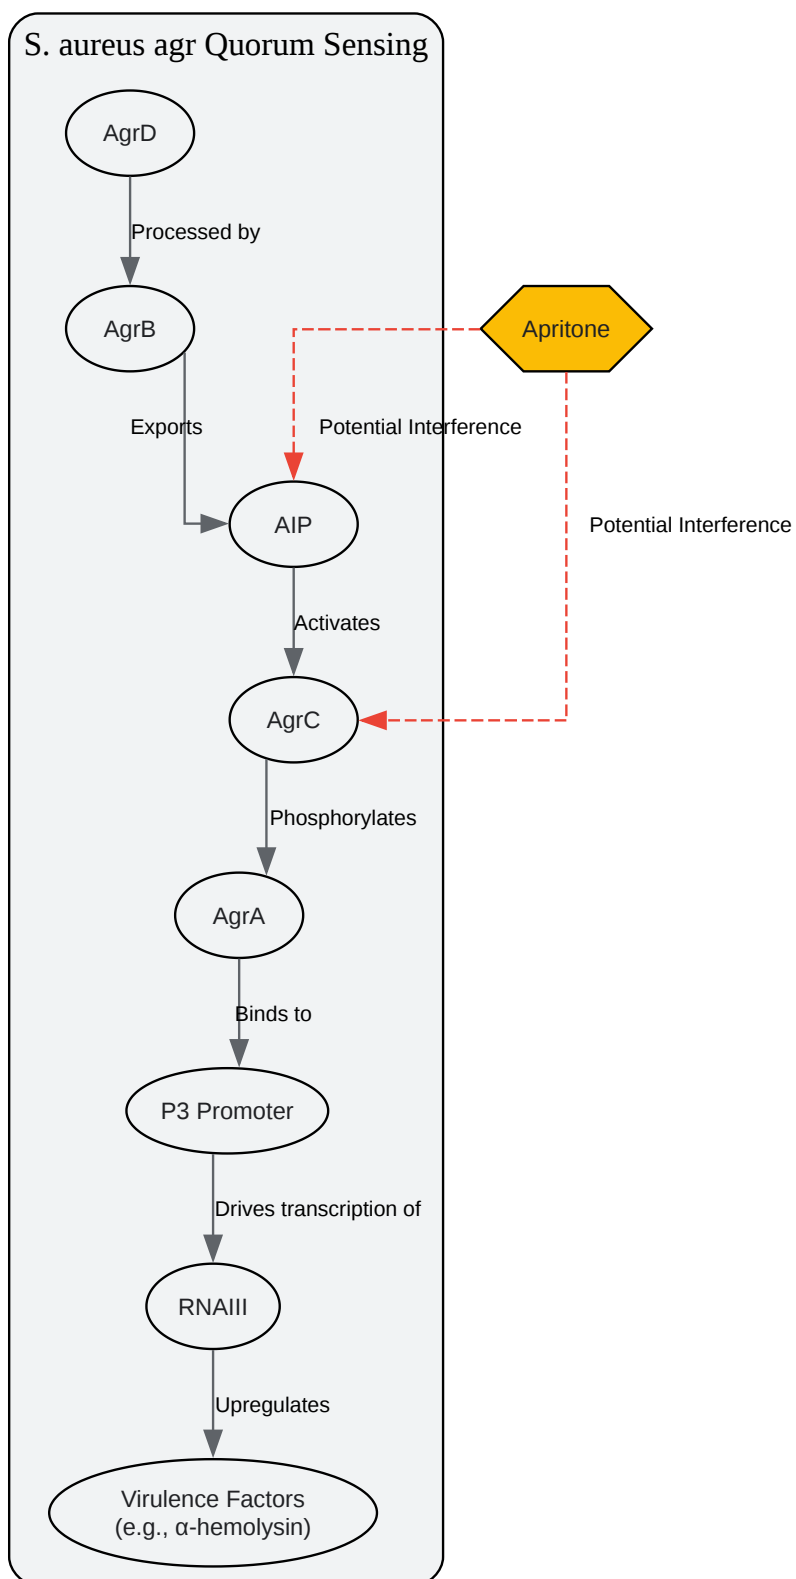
S. aureus agr Quorum Sensing

AgrD

Processed by

AgrB

Apritone

Exports

Potential Interference

AIP

Potential Interference

Activates

AgrC

Phosphorylates

AgrA

Binds to

P3 Promoter

Drives transcription of

RNAIII

Upregulates

Virulence Factors
(e.g., α-hemolysin)